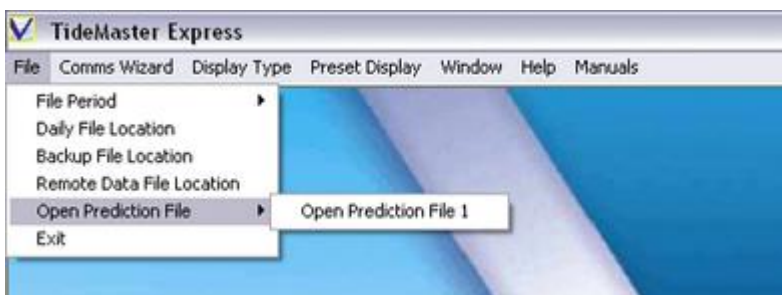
V TideMaster Express

File Comms Wizard Display Type Preset Display Window Help Manuals

File Period
Daily File Location
Backup File Location
Remote Data File Location
Open Prediction File
Exit

Open Prediction File 1